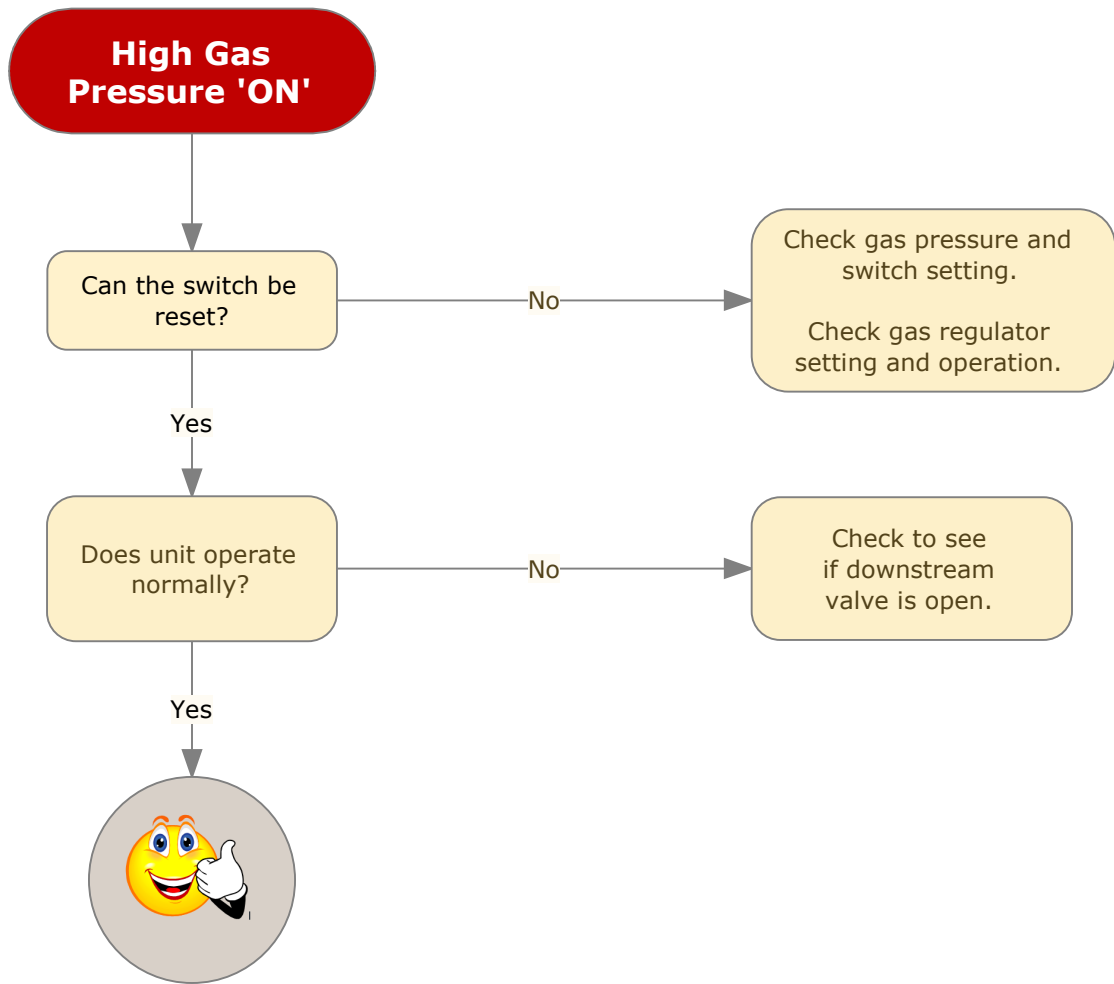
High Gas Pressure 'ON'

Can the switch be reset?

No

Check gas pressure and switch setting.

Check gas regulator setting and operation.

Yes

Does unit operate normally?

No

Check to see if downstream valve is open.

Yes